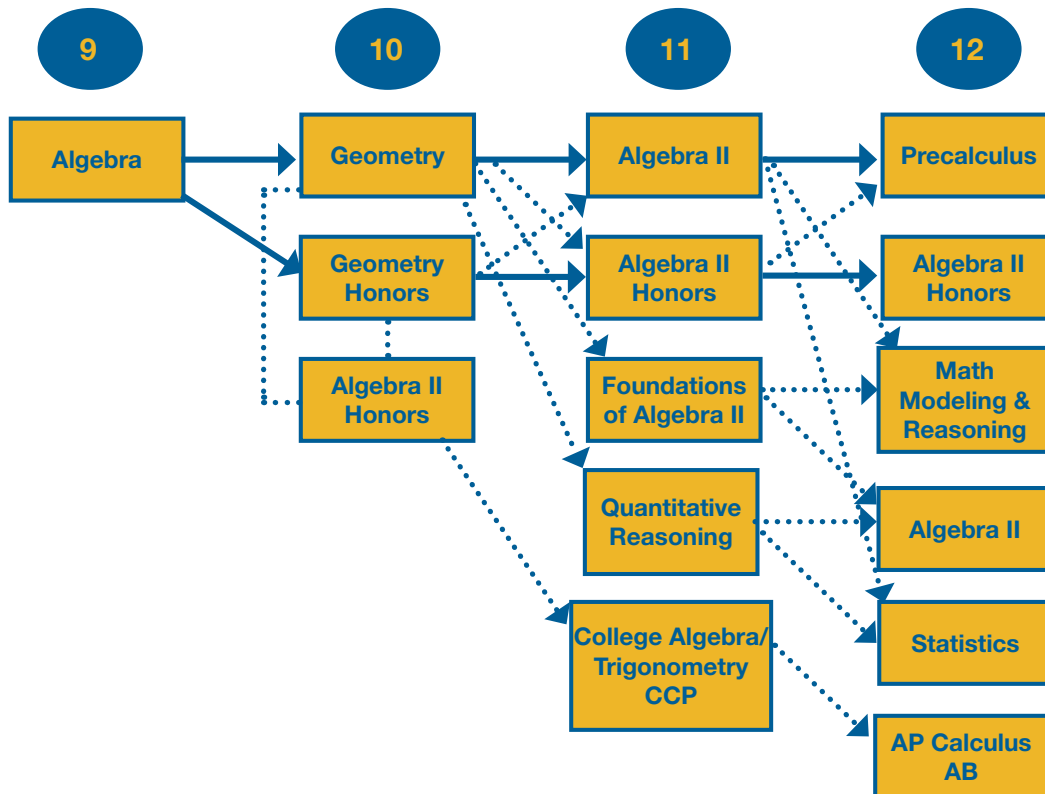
9

10

11

12

Algebra

Geometry

Geometry Honors

Algebra II Honors

Algebra II

Algebra II Honors

Foundations of Algebra II

Quantitative Reasoning

College Algebra/ Trigonometry CCP

Precalculus

Algebra II Honors

Math Modeling & Reasoning

Algebra II

Statistics

AP Calculus AB